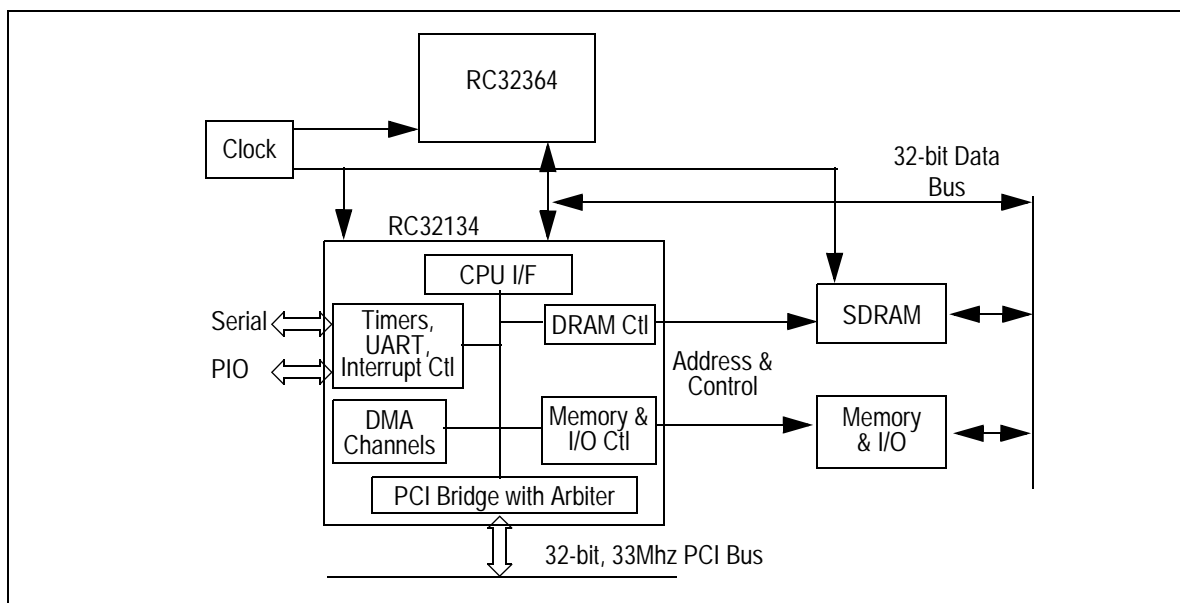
RC32364

Clock

32-bit Data Bus

RC32134

CPU I/F

Serial

Timers, UART, Interrupt Ctl

DRAM Ctl

SDRAM

PIO

Address & Control

DMA Channels

Memory & I/O Ctl

Memory & I/O

PCI Bridge with Arbiter

32-bit, 33Mhz PCI Bus